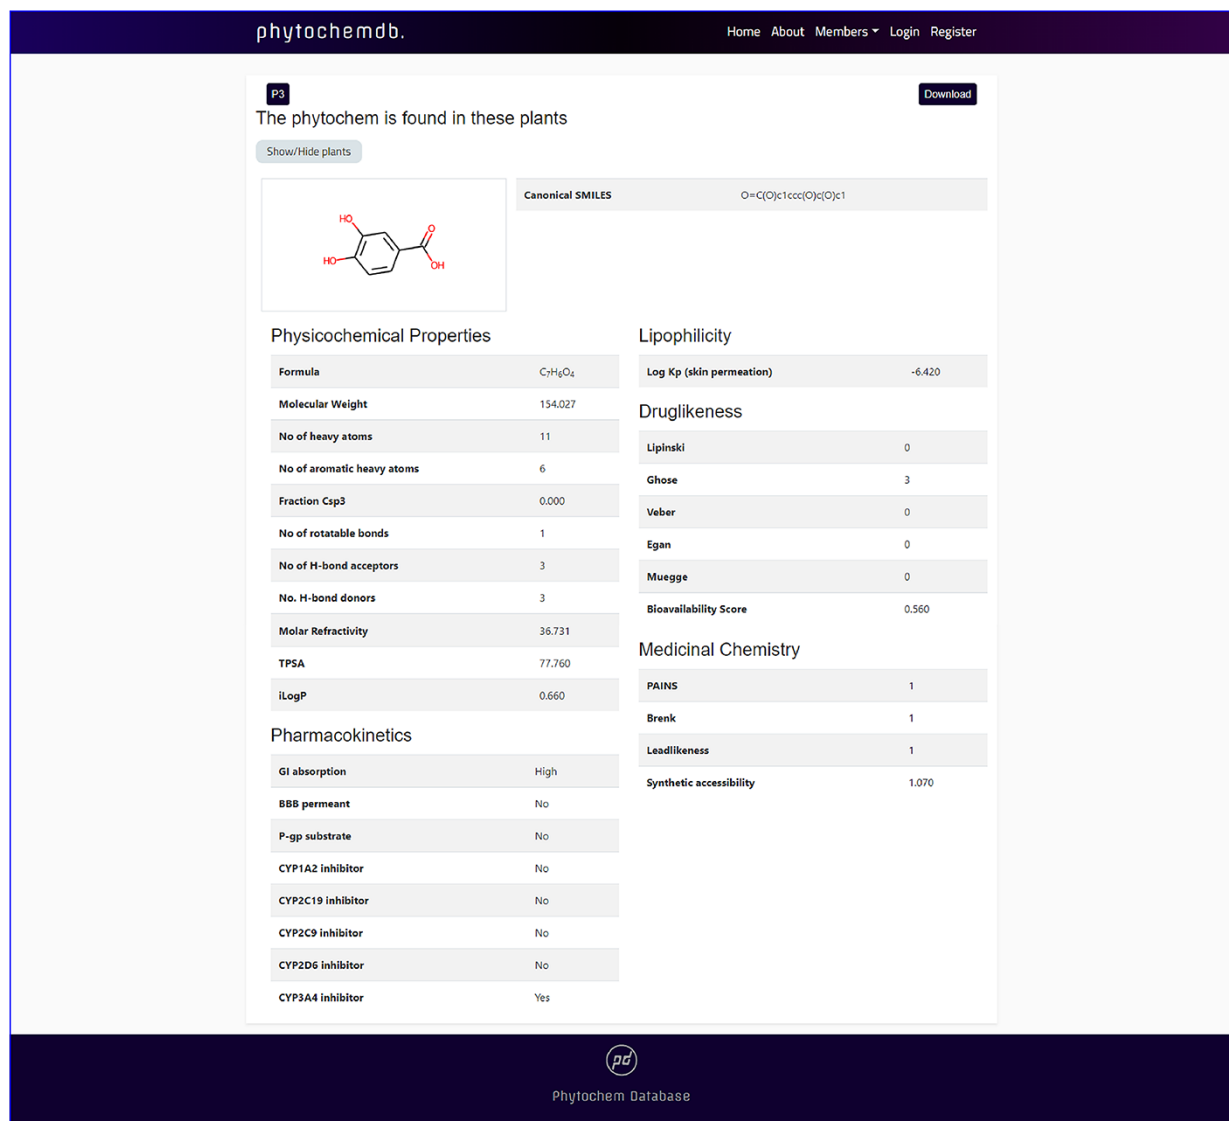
phytochemdb.

Home About Members Login Register

P3

Download

The phytochem is found in these plants

Show/Hide plants

HO
HO
O
OH

| Canonical SMILES | O=C(O)c1ccc(O)c(O)c1 |
|---|---|

Physicochemical Properties

| Formula | $C_7H_6O_4$ |
|---|---|
| Molecular Weight | 154.027 |
| No of heavy atoms | 11 |
| No of aromatic heavy atoms | 6 |
| Fraction Csp3 | 0.000 |
| No of rotatable bonds | 1 |
| No of H-bond acceptors | 3 |
| No. H-bond donors | 3 |
| Molar Refractivity | 36.731 |
| TPSA | 77.760 |
| iLogP | 0.660 |

Pharmacokinetics

| GI absorption | High |
|---|---|
| BBB permeant | No |
| P-gp substrate | No |
| CYP1A2 inhibitor | No |
| CYP2C19 inhibitor | No |
| CYP2C9 inhibitor | No |
| CYP2D6 inhibitor | No |
| CYP3A4 inhibitor | Yes |

Lipophilicity

| Log Kp (skin permeation) | -6.420 |
|---|---|

Druglikeness

| Lipinski | 0 |
|---|---|
| Ghose | 3 |
| Veber | 0 |
| Egan | 0 |
| Muegge | 0 |
| Bioavailability Score | 0.560 |

Medicinal Chemistry

| PAINS | 1 |
|---|---|
| Brenk | 1 |
| Leadlikeness | 1 |
| Synthetic accessibility | 1.070 |

pd

Phytochem Database